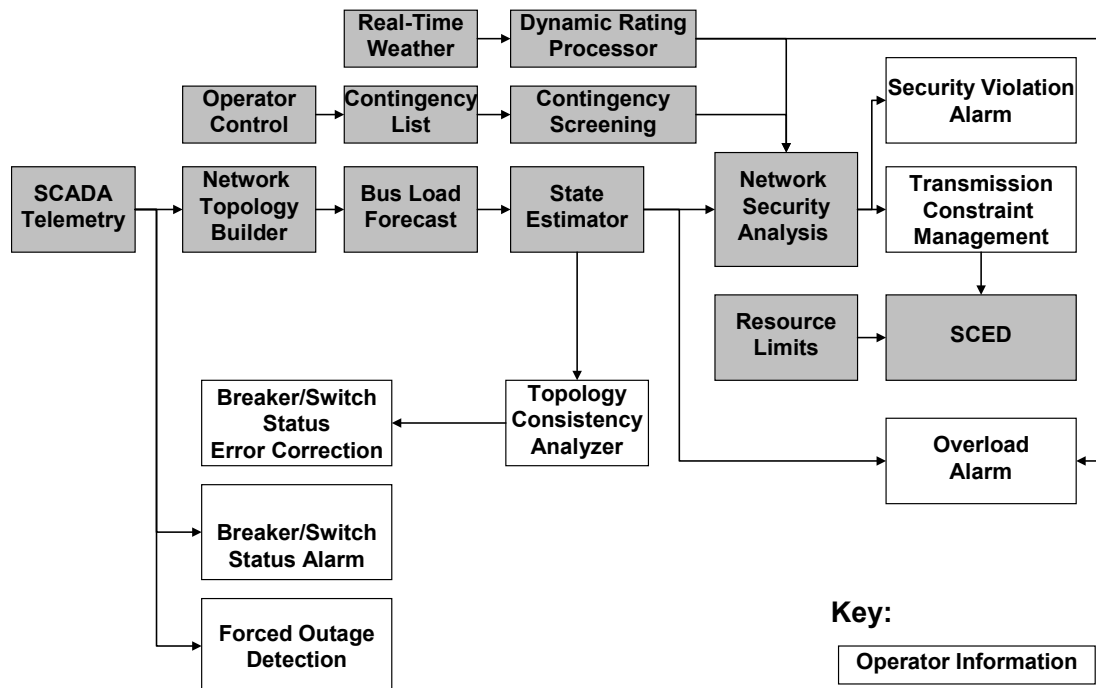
Real-Time Weather

Dynamic Rating Processor

Operator Control

Contingency List

Contingency Screening

Security Violation Alarm

SCADA Telemetry

Network Topology Builder

Bus Load Forecast

State Estimator

Network Security Analysis

Transmission Constraint Management

Resource Limits

SCED

Breaker/Switch Status Error Correction

Topology Consistency Analyzer

Overload Alarm

Breaker/Switch Status Alarm

Forced Outage Detection

Key:

Operator Information